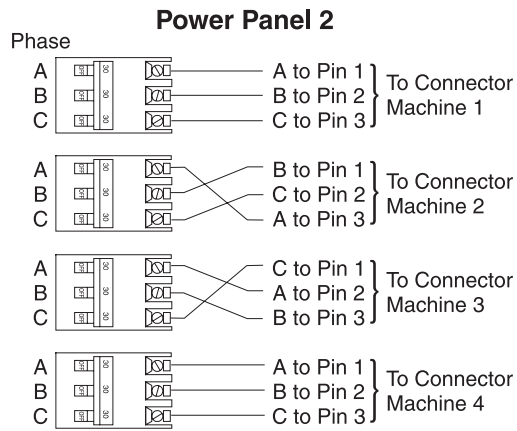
Power Panel 2

Phase

A
B
C

30
30
30

A to Pin 1
B to Pin 2
C to Pin 3
To Connector Machine 1

A
B
C

30
30
30

B to Pin 1
C to Pin 2
A to Pin 3
To Connector Machine 2

A
B
C

30
30
30

C to Pin 1
A to Pin 2
B to Pin 3
To Connector Machine 3

A
B
C

30
30
30

A to Pin 1
B to Pin 2
C to Pin 3
To Connector Machine 4